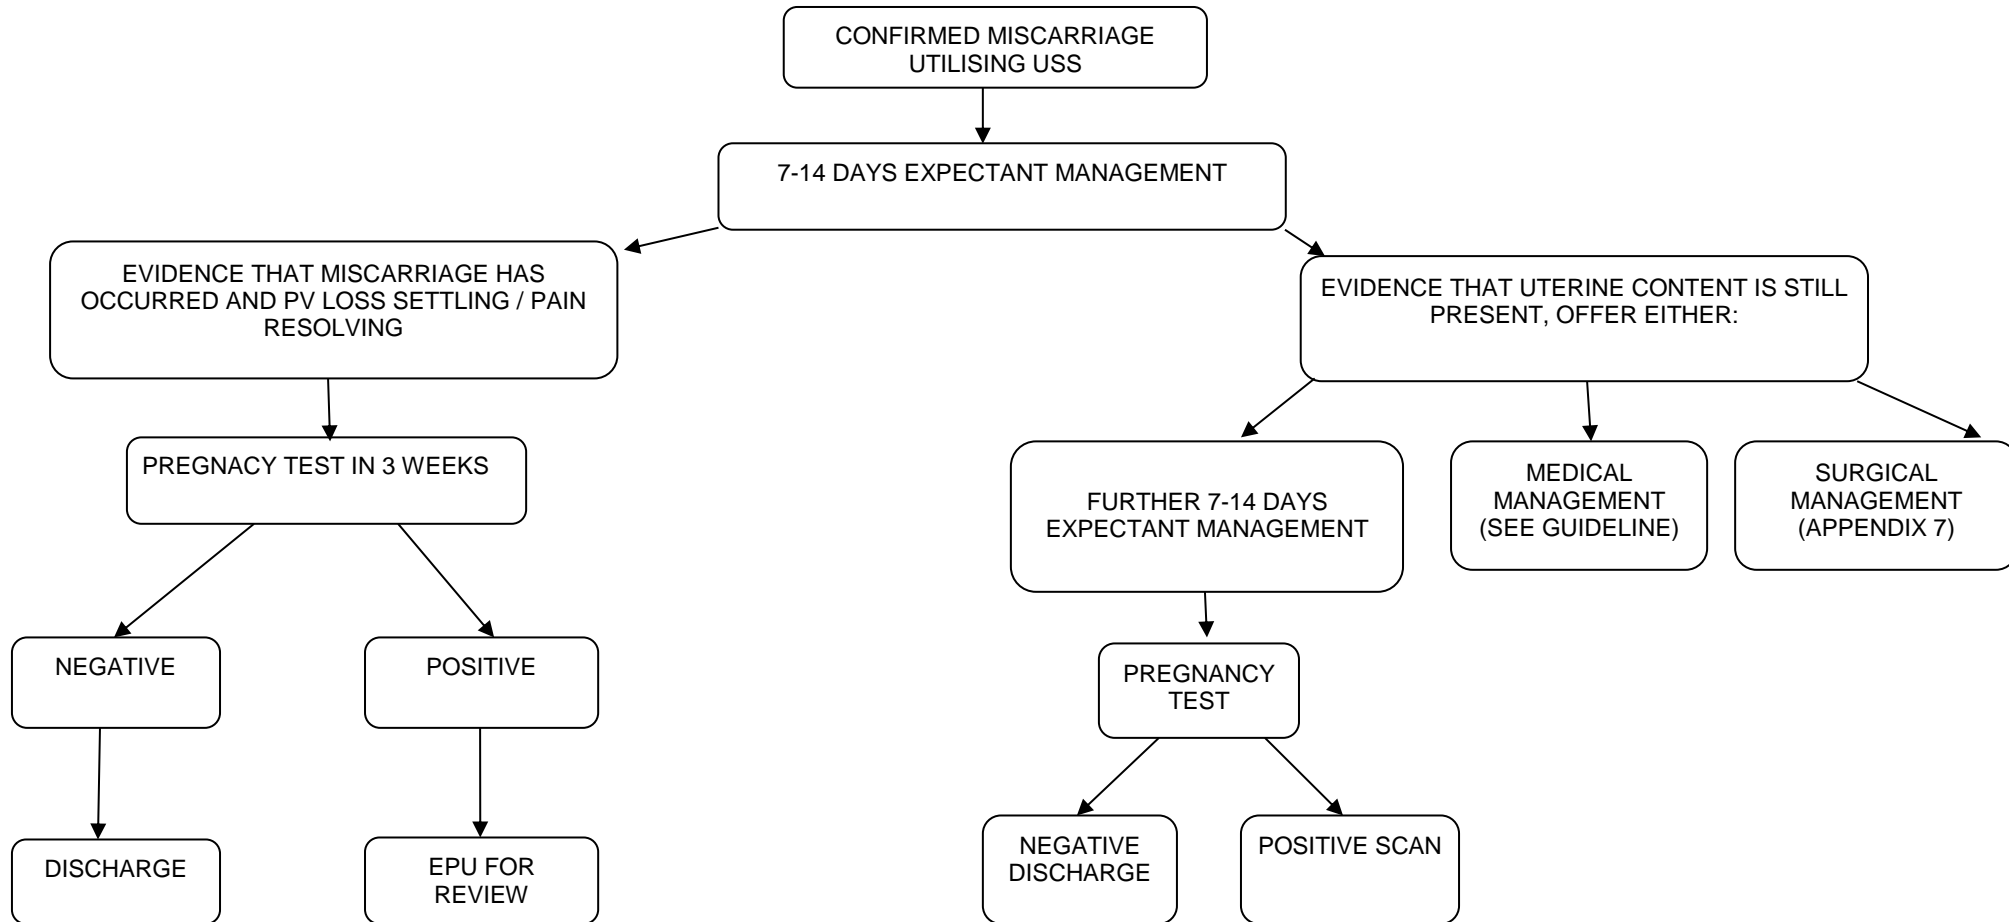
CONFIRMED MISCARRIAGE UTILISING USS

7-14 DAYS EXPECTANT MANAGEMENT

EVIDENCE THAT MISCARRIAGE HAS OCCURRED AND PV LOSS SETTLING / PAIN RESOLVING

PREGNACY TEST IN 3 WEEKS

NEGATIVE

DISCHARGE

POSITIVE

EPU FOR REVIEW

EVIDENCE THAT UTERINE CONTENT IS STILL PRESENT, OFFER EITHER:

FURTHER 7-14 DAYS EXPECTANT MANAGEMENT

PREGNANCY TEST

NEGATIVE DISCHARGE

POSITIVE SCAN

MEDICAL MANAGEMENT (SEE GUIDELINE)

SURGICAL MANAGEMENT (APPENDIX 7)